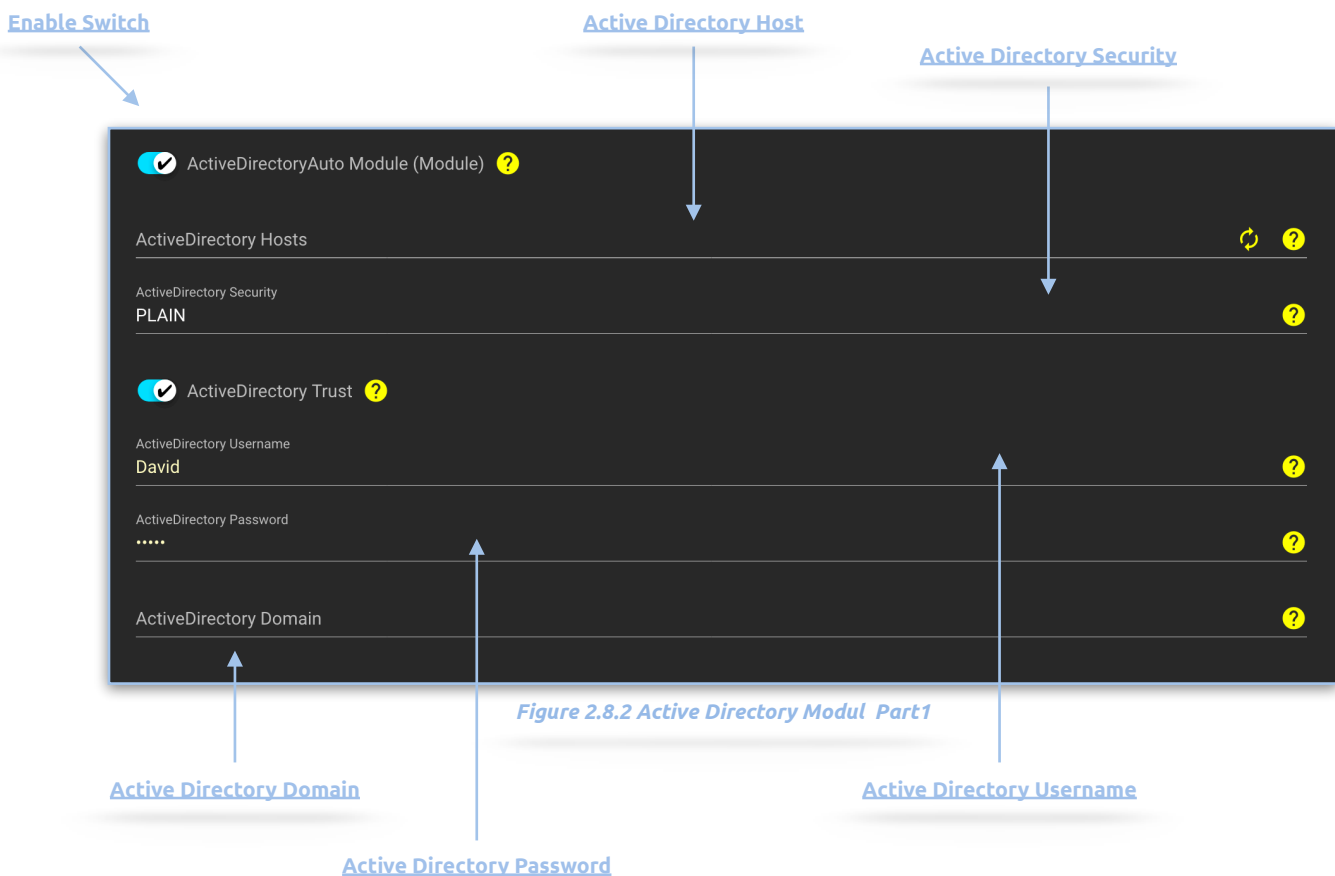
Enable Switch

Active Directory Host

Active Directory Security

ActiveDirectoryAuto Module (Module) ?

ActiveDirectory Hosts ?

ActiveDirectory Security
PLAIN ?

ActiveDirectory Trust ?

ActiveDirectory Username
David ?

ActiveDirectory Password
••••• ?

ActiveDirectory Domain ?

Figure 2.8.2 Active Directory Modul Part1

Active Directory Domain

Active Directory Username

Active Directory Password